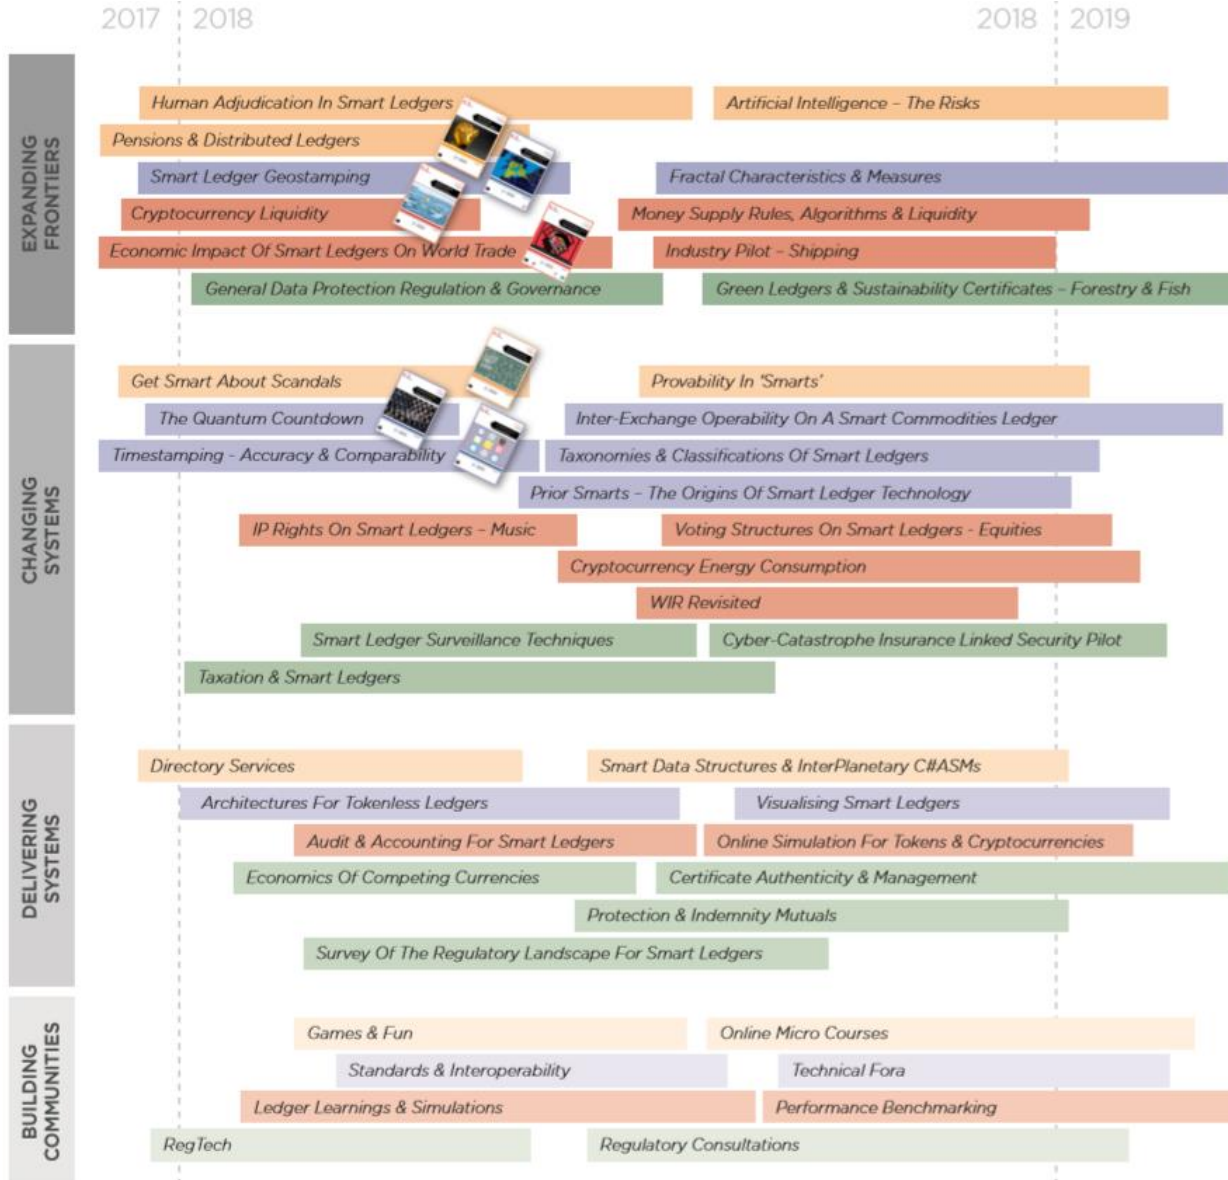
2017 | 2018 2018 | 2019

EXPANDING FRONTIERS

Human Adjudication In Smart Ledgers
Artificial Intelligence – The Risks
Pensions & Distributed Ledgers
Smart Ledger Geostamping
Fractal Characteristics & Measures
Cryptocurrency Liquidity
Money Supply Rules, Algorithms & Liquidity
Economic Impact Of Smart Ledgers On World Trade
Industry Pilot – Shipping
General Data Protection Regulation & Governance
Green Ledgers & Sustainability Certificates – Forestry & Fish

CHANGING SYSTEMS

Get Smart About Scandals
Provability In 'Smarts'
The Quantum Countdown
Inter-Exchange Operability On A Smart Commodities Ledger
Timestamping - Accuracy & Comparability
Taxonomies & Classifications Of Smart Ledgers
Prior Smarts – The Origins Of Smart Ledger Technology
IP Rights On Smart Ledgers – Music
Voting Structures On Smart Ledgers - Equities
Cryptocurrency Energy Consumption
WIR Revisited
Smart Ledger Surveillance Techniques
Cyber-Catastrophe Insurance Linked Security Pilot
Taxation & Smart Ledgers

DELIVERING SYSTEMS

Directory Services
Smart Data Structures & InterPlanetary C#ASMs
Architectures For Tokenless Ledgers
Visualising Smart Ledgers
Audit & Accounting For Smart Ledgers
Online Simulation For Tokens & Cryptocurrencies
Economics Of Competing Currencies
Certificate Authenticity & Management
Protection & Indemnity Mutuals
Survey Of The Regulatory Landscape For Smart Ledgers

BUILDING COMMUNITIES

Games & Fun
Online Micro Courses
Standards & Interoperability
Technical Fora
Ledger Learnings & Simulations
Performance Benchmarking
RegTech
Regulatory Consultations